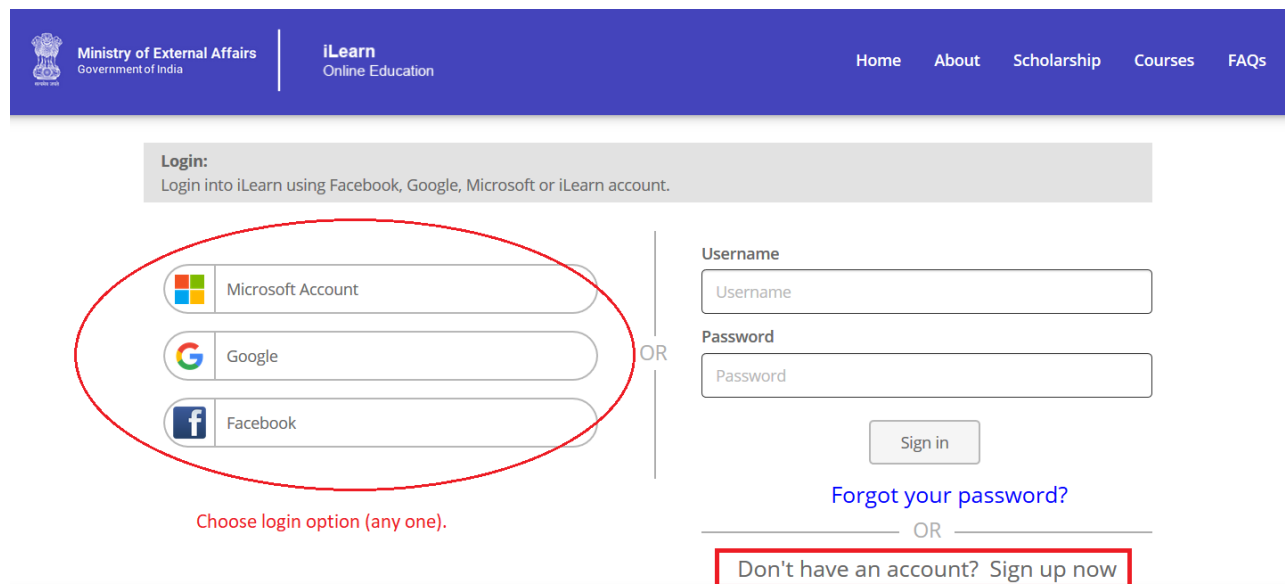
Ministry of External Affairs
Government of India

iLearn
Online Education

Home About Scholarship Courses FAQs

Login:
Login into iLearn using Facebook, Google, Microsoft or iLearn account.

Microsoft Account

Google

Facebook

OR

Username
Username

Password
Password

Sign in

Forgot your password?

OR

Don't have an account? Sign up now

Choose login option (any one).